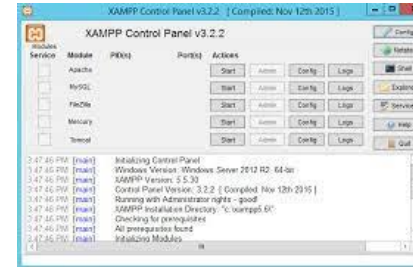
XAMPP Control Panel v3.2.2 [ Compiled: Nov 12th 2015 ]

XAMPP Control Panel v3.2.2

Modules
Service Module PID(s) Port(s) Actions

Config
Netstat
Shell
Explorer
Services
Help
Quit

| Service | Module | PID(s) | Port(s) | Actions | | | |
|---|---|---|---|---|---|---|---|
| | Apache | | | Start | Admin | Config | Logs |
| | MySQL | | | Start | Admin | Config | Logs |
| | FileZilla | | | Start | Admin | Config | Logs |
| | Mercury | | | Start | Admin | Config | Logs |
| | Tomcat | | | Start | Admin | Config | Logs |

3:47:46 PM [main] Initializing Control Panel
3:47:46 PM [main] Windows Version: Windows Server 2012 R2 64-bit
3:47:46 PM [main] XAMPP Version: 5.5.30
3:47:46 PM [main] Control Panel Version: 3.2.2 [ Compiled: Nov 12th 2015 ]
3:47:46 PM [main] Running with Administrator rights - good!
3:47:46 PM [main] XAMPP Installation Directory: "c:\xampp5.6\"
3:47:46 PM [main] Checking for prerequisites
3:47:46 PM [main] All prerequisites found
3:47:46 PM [main] Initializing Modules